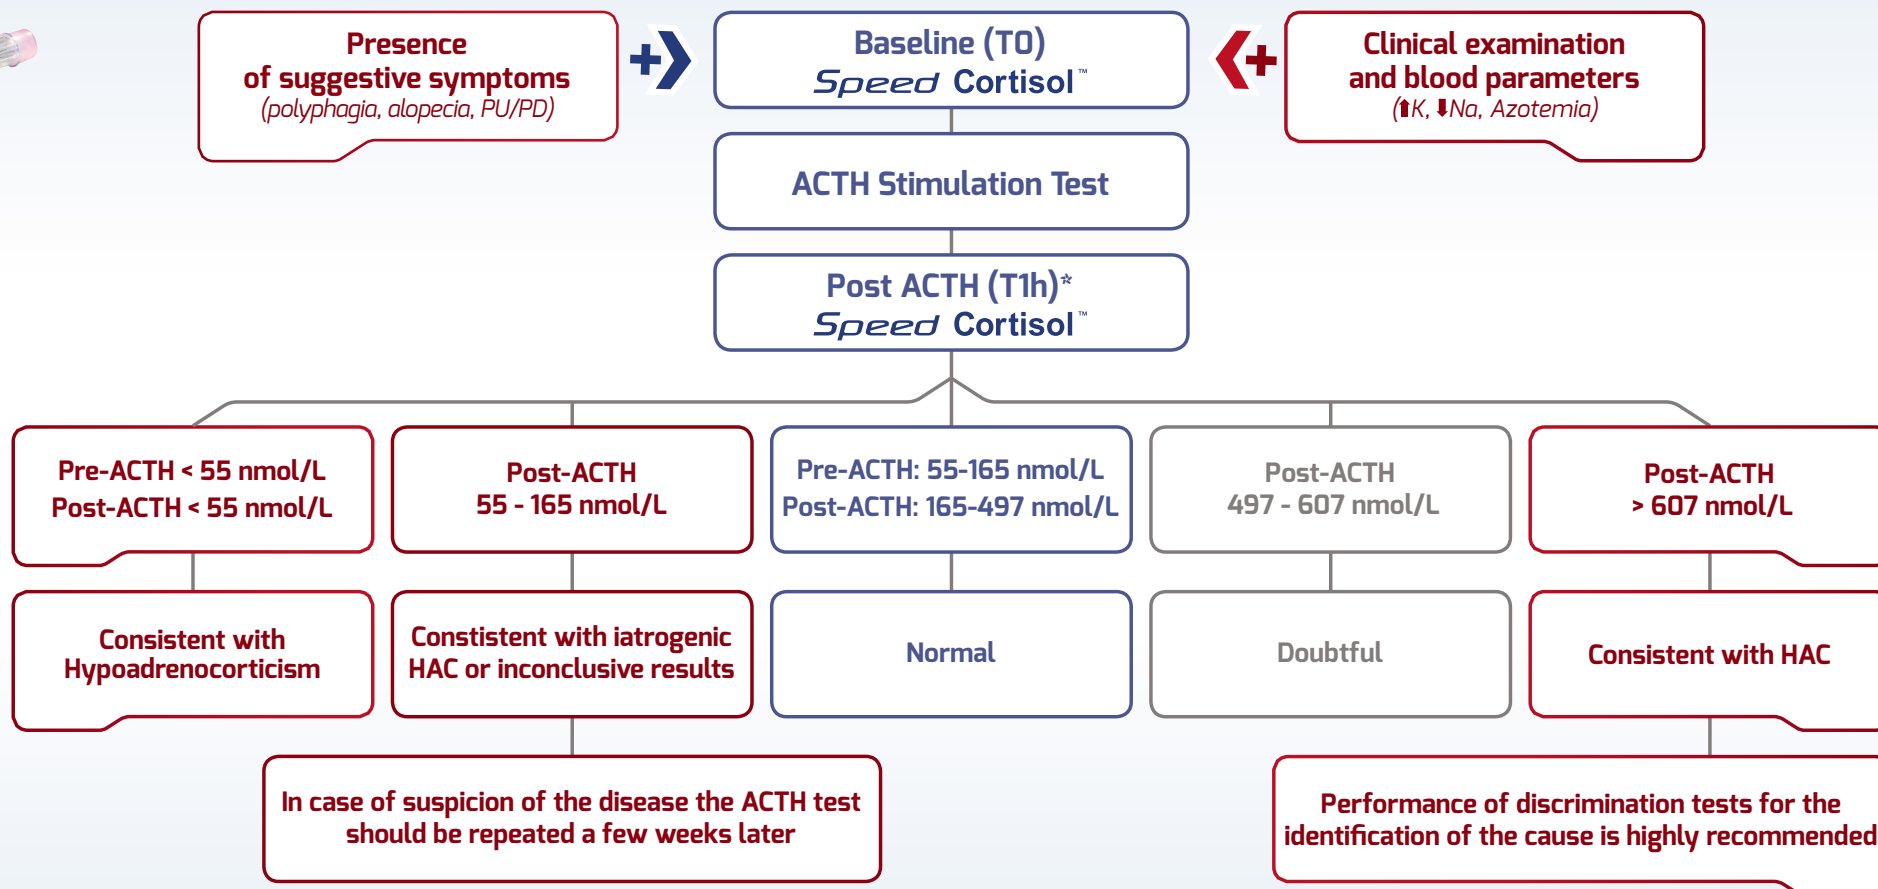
Presence of suggestive symptoms (polyphagia, alopecia, PU/PD)

Baseline (T0) Speed Cortisol™

Clinical examination and blood parameters (⬆K, ⬇Na, Azotemia)

ACTH Stimulation Test

Post ACTH (T1h)* Speed Cortisol™

Pre-ACTH < 55 nmol/L
Post-ACTH < 55 nmol/L

Post-ACTH
55 - 165 nmol/L

Pre-ACTH: 55-165 nmol/L
Post-ACTH: 165-497 nmol/L

Post-ACTH
497 - 607 nmol/L

Post-ACTH
> 607 nmol/L

Consistent with Hypoadrenocorticism

Constistent with iatrogenic HAC or inconclusive results

Normal

Doubtful

Consistent with HAC

In case of suspicion of the disease the ACTH test should be repeated a few weeks later

Performance of discrimination tests for the identification of the cause is highly recommended